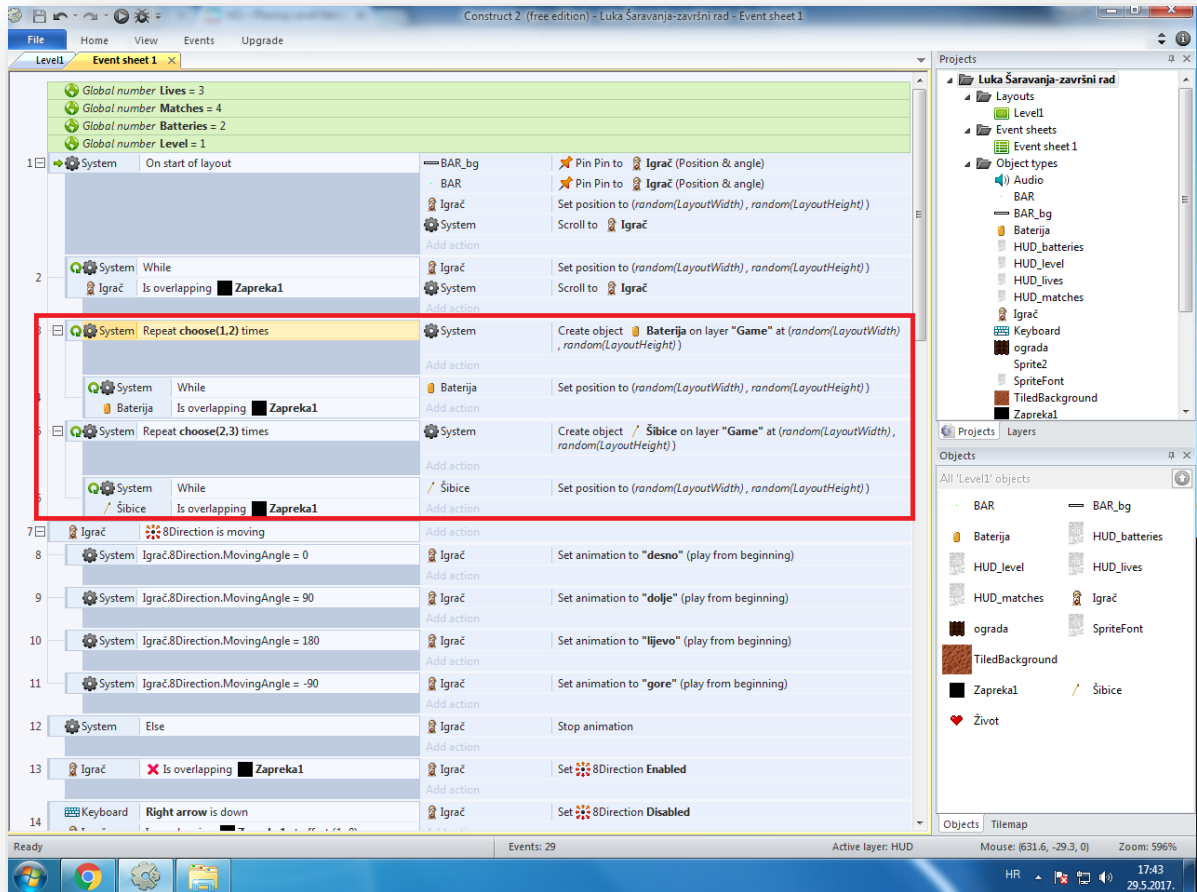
Construct 2 (free edition) - Luka Šaravanja-završni rad - Event sheet 1

File Home View Events Upgrade

Level1 Event sheet 1

Global number Lives = 3
Global number Matches = 4
Global number Batteries = 2
Global number Level = 1

1 System On start of layout | BAR_bg | Pin Pin to Igrač (Position & angle)
BAR | Pin Pin to Igrač (Position & angle)
Igrač | Set position to (random(LayoutWidth), random(LayoutHeight))
System | Scroll to Igrač
Add action

2 System While | Igrač | Set position to (random(LayoutWidth), random(LayoutHeight))
Igrač Is overlapping Zapreka1 | System | Scroll to Igrač
Add action

3 System Repeat choose(1,2) times | System | Create object Baterija on layer "Game" at (random(LayoutWidth), random(LayoutHeight))
Add action

4 System While | Baterija | Set position to (random(LayoutWidth), random(LayoutHeight))
Baterija Is overlapping Zapreka1
Add action

5 System Repeat choose(2,3) times | System | Create object Šibice on layer "Game" at (random(LayoutWidth), random(LayoutHeight))
Add action

6 System While | Šibice | Set position to (random(LayoutWidth), random(LayoutHeight))
Šibice Is overlapping Zapreka1
Add action

7 Igrač 8Direction is moving
Add action

8 System Igrač.8Direction.MovingAngle = 0 | Igrač | Set animation to "desno" (play from beginning)
Add action

9 System Igrač.8Direction.MovingAngle = 90 | Igrač | Set animation to "dolje" (play from beginning)
Add action

10 System Igrač.8Direction.MovingAngle = 180 | Igrač | Set animation to "lijevo" (play from beginning)
Add action

11 System Igrač.8Direction.MovingAngle = -90 | Igrač | Set animation to "gore" (play from beginning)
Add action

12 System Else | Igrač | Stop animation
Add action

13 Igrač Is overlapping Zapreka1 | Igrač | Set 8Direction Enabled
Add action

14 Keyboard Right arrow is down | Igrač | Set 8Direction Disabled

Projects
Luka Šaravanja-završni rad
Layouts
Level1
Event sheets
Event sheet 1
Object types
Audio
BAR
BAR_bg
Baterija
HUD_batteries
HUD_level
HUD_lives
HUD_matches
Igrač
Keyboard
ograda
Sprite2
SpriteFont
TiledBackground
Zapreka1
Projects Layers

Objects
All 'Level1' objects
BAR BAR_bg
Baterija HUD_batteries
HUD_level HUD_lives
HUD_matches Igrač
ograda SpriteFont
TiledBackground
Zapreka1 Šibice
Život
Objects Tilemap

Ready Events: 29 Active layer: HUD Mouse: (631.6, -29.3, 0) Zoom: 596%

HR 17:43 29.5.2017.